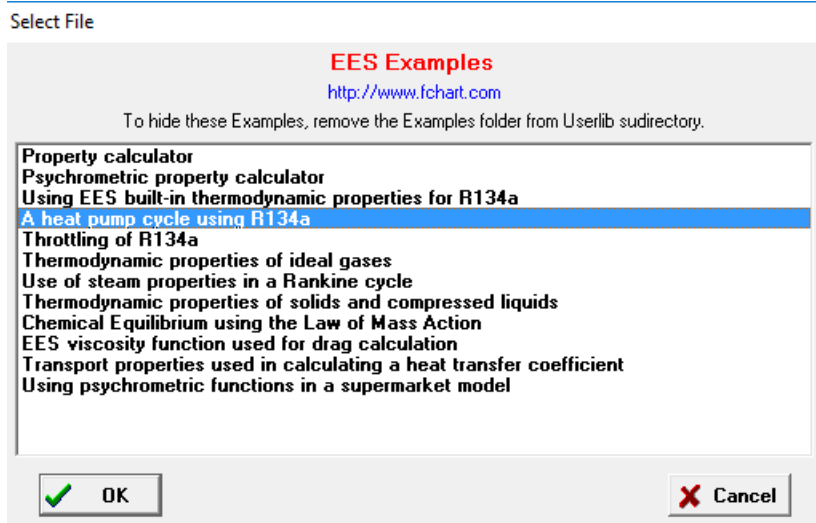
Select File

EES Examples

http://www.fchart.com

To hide these Examples, remove the Examples folder from Userlib sudirectory.

Property calculator
Psychrometric property calculator
Using EES built-in thermodynamic properties for R134a
A heat pump cycle using R134a
Throttling of R134a
Thermodynamic properties of ideal gases
Use of steam properties in a Rankine cycle
Thermodynamic properties of solids and compressed liquids
Chemical Equilibrium using the Law of Mass Action
EES viscosity function used for drag calculation
Transport properties used in calculating a heat transfer coefficient
Using psychrometric functions in a supermarket model

OK

Cancel